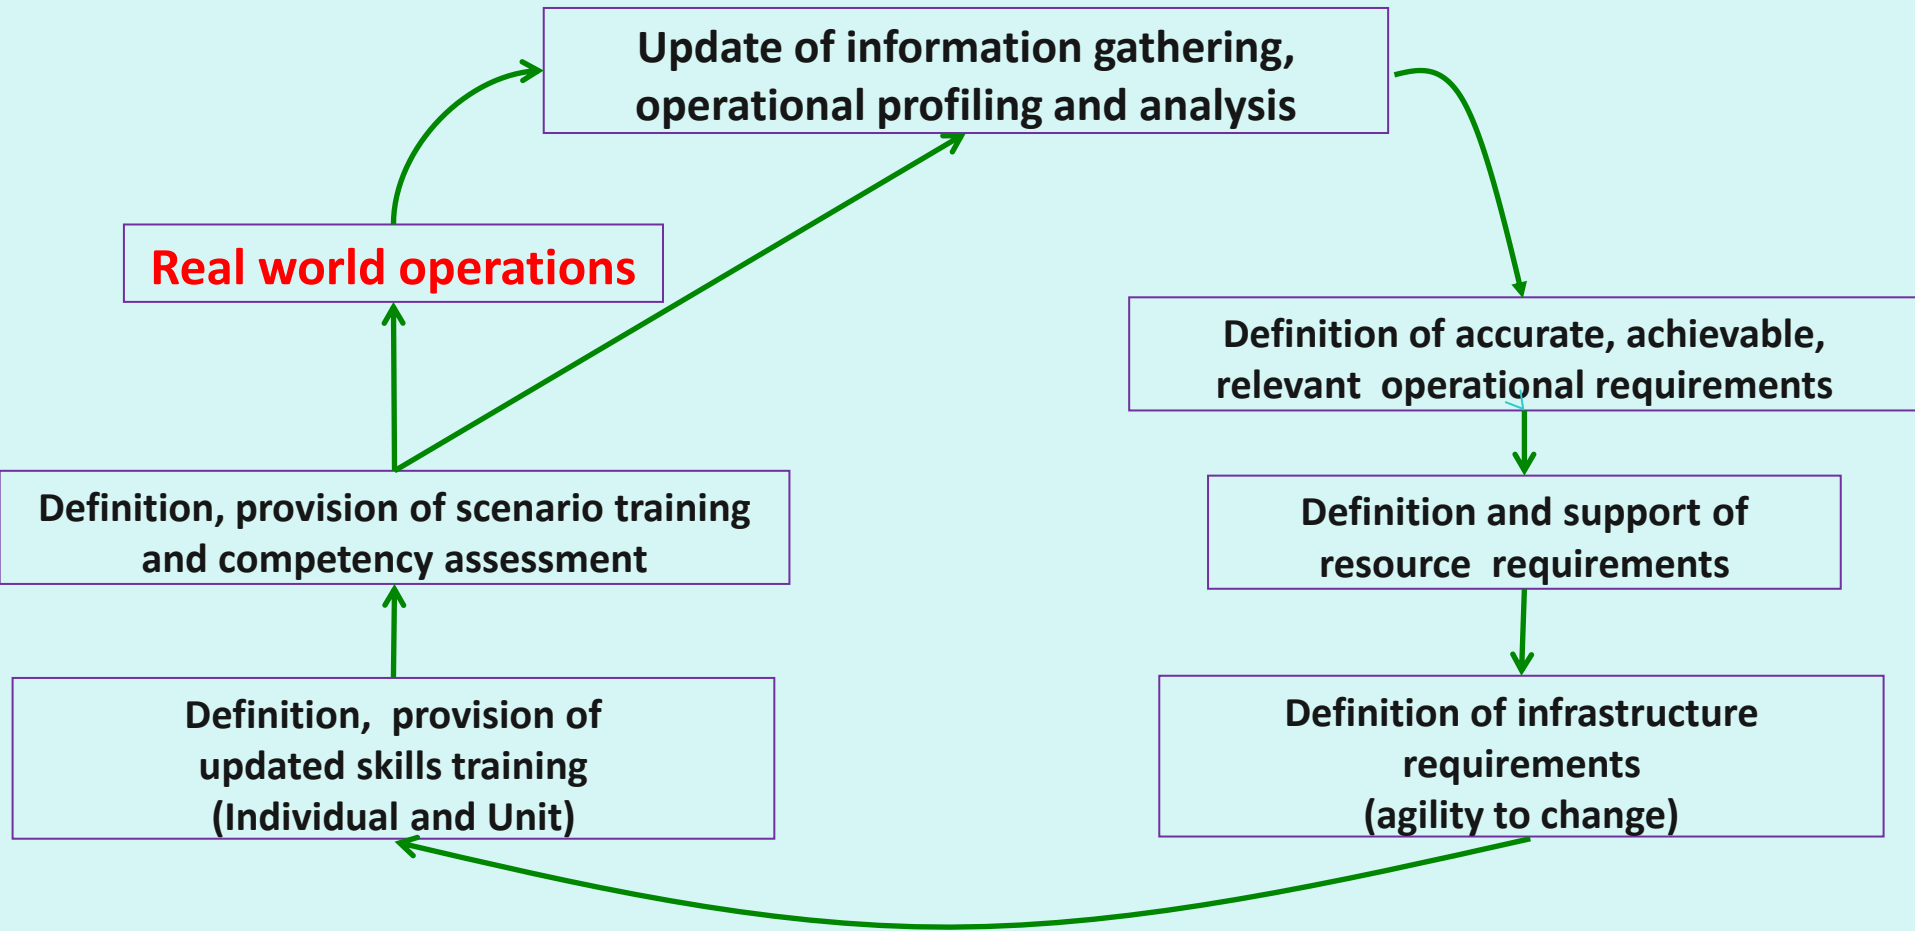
Update of information gathering, operational profiling and analysis

Definition of accurate, achievable, relevant operational requirements

Definition and support of resource requirements

Definition of infrastructure requirements (agility to change)

Definition, provision of updated skills training (Individual and Unit)

Definition, provision of scenario training and competency assessment

Real world operations